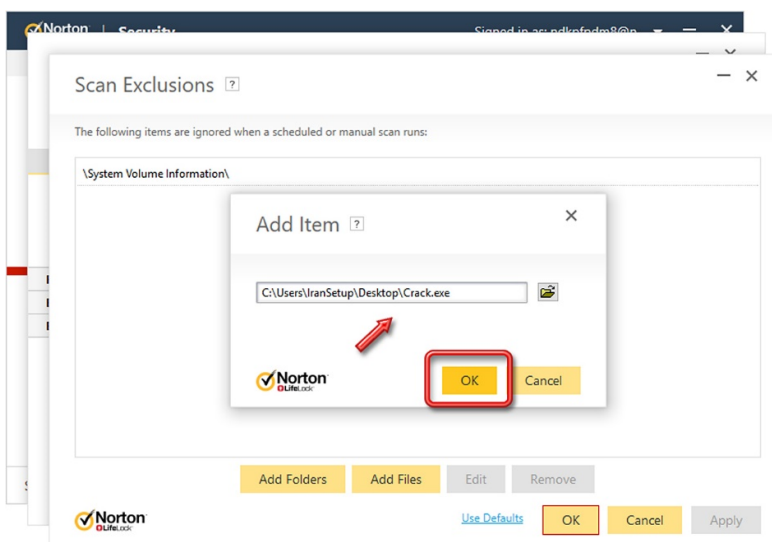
Norton | Security Signed in as: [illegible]

Scan Exclusions ?

The following items are ignored when a scheduled or manual scan runs:

\System Volume Information\

Add Item ?

C:\Users\IranSetup\Desktop\Crack.exe

Norton LifeLock

OK

Cancel

Add Folders

Add Files

Edit

Remove

Norton LifeLock

Use Defaults

OK

Cancel

Apply